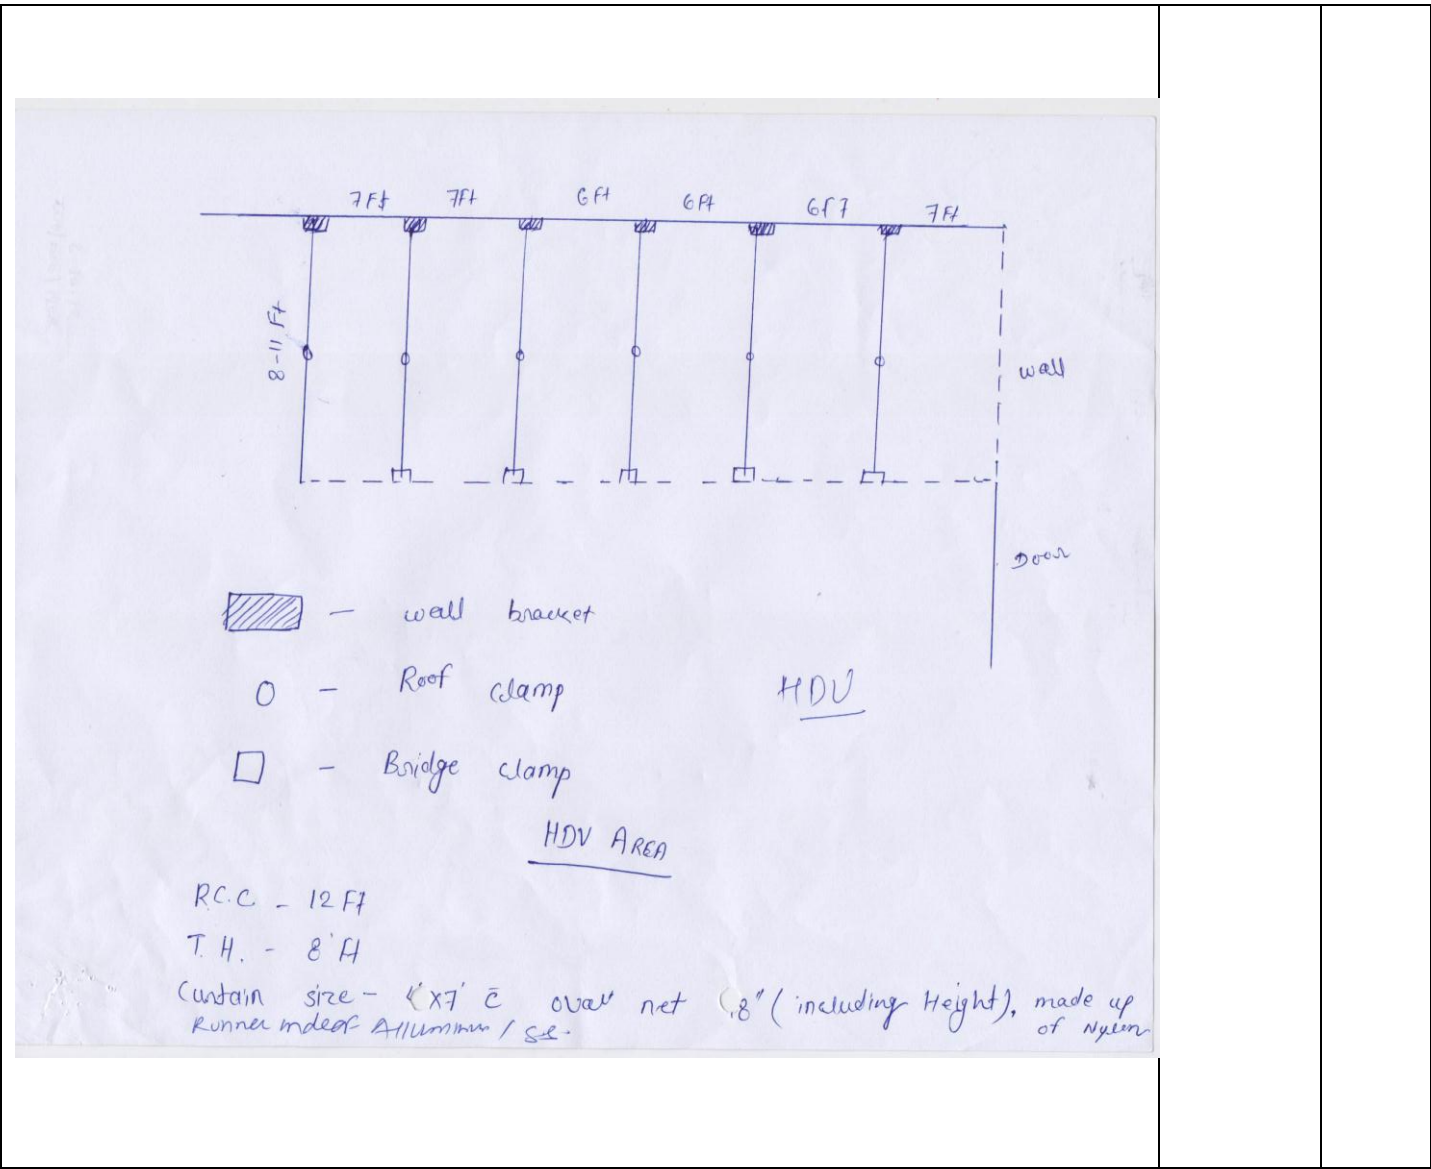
7Ft 7Ft 6Ft 6Ft 6Ft 7Ft

8-11 Ft

wall

Door

- wall bracket

O - Roof clamp

HDU

☐ - Bridge clamp

HDV AREA

R.C.C. - 12 Ft
T.H. - 8'Ft
Curtain size - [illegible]'X7' c̄ over net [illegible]8" (including Height), made up of Nylon
Runner made of Allumimum / S.S.